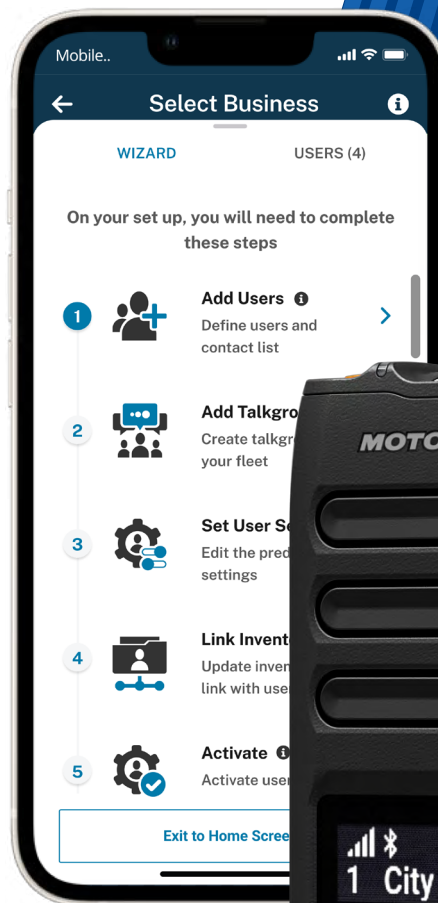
Mobile..

Select Business

WIZARD

USERS (4)

On your set up, you will need to complete these steps

1

Add Users

Define users and contact list

2

Add Talkgro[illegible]

Create talkgr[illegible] your fleet

3

Set User Se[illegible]

Edit the pred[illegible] settings

4

Link Invent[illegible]

Update inven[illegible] link with use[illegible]

5

Activate

Activate use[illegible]

Exit to Home Scree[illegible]

MOTO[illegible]

1 City